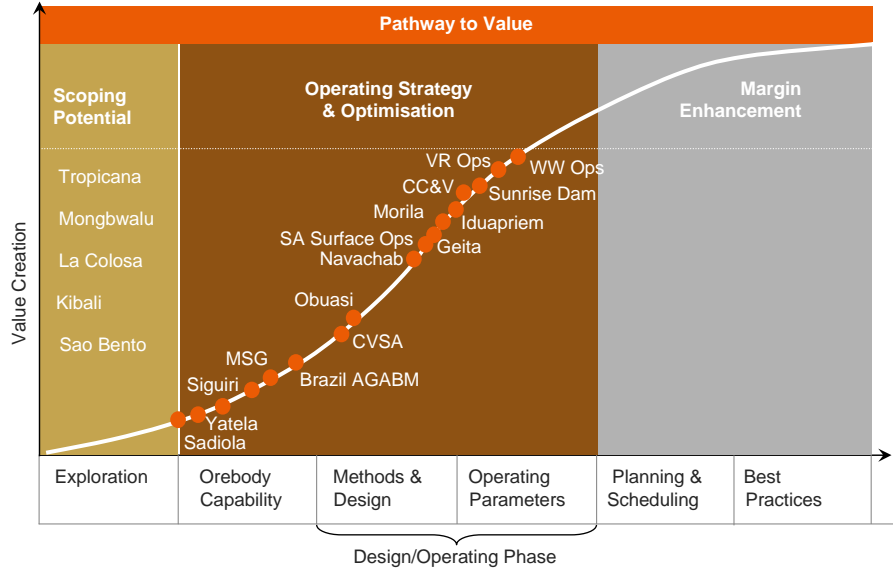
Pathway to Value

Value Creation

Scoping Potential

Tropicana

Mongbwalu

La Colosa

Kibali

Sao Bento

Operating Strategy & Optimisation

Margin Enhancement

VR Ops

WW Ops

CC&V

Sunrise Dam

Morila

Iduapriem

SA Surface Ops

Geita

Navachab

Obuasi

CVSA

MSG

Siguiri

Brazil AGABM

Yatela

Sadiola

| Exploration | Orebody Capability | Methods & Design | Operating Parameters | Planning & Scheduling | Best Practices |
|---|---|---|---|---|---|

Design/Operating Phase